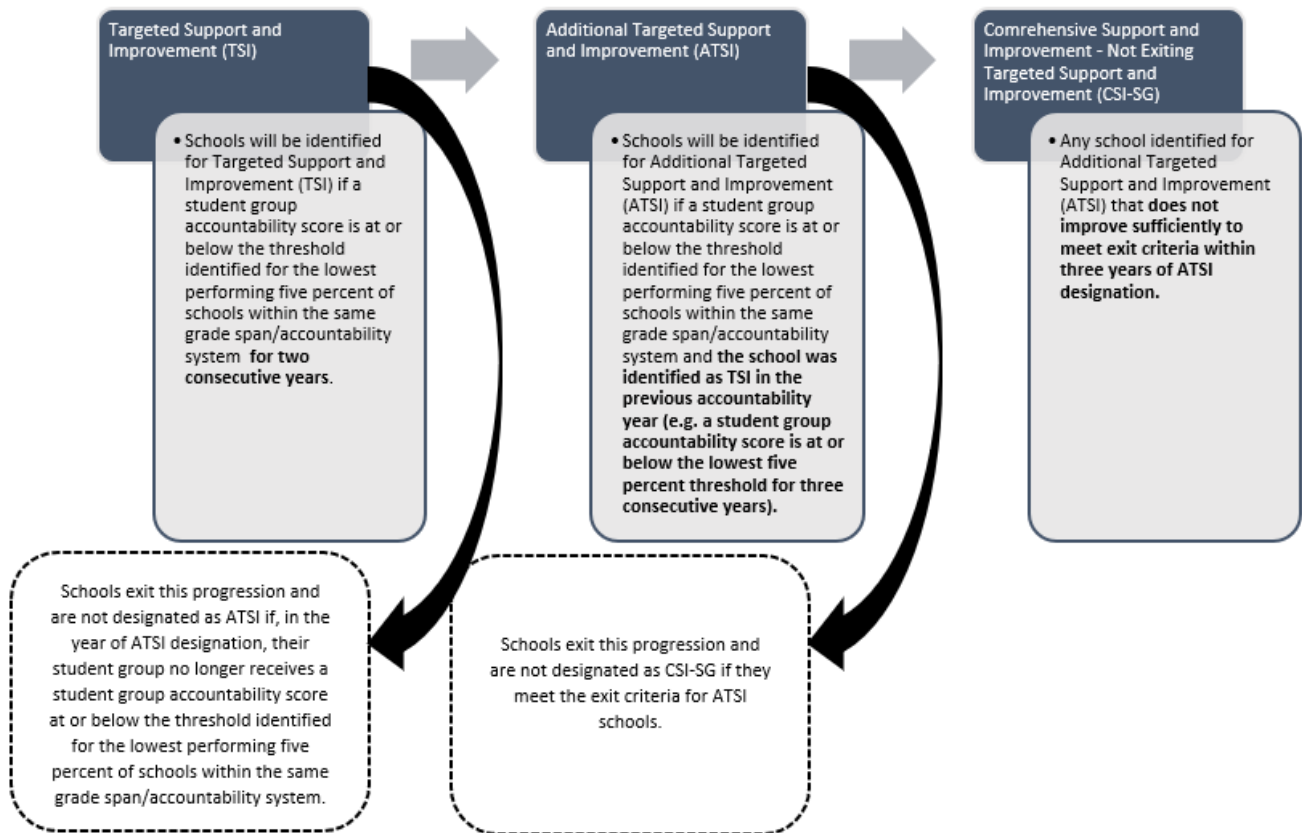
Targeted Support and Improvement (TSI)

• Schools will be identified for Targeted Support and Improvement (TSI) if a student group accountability score is at or below the threshold identified for the lowest performing five percent of schools within the same grade span/accountability system **for two consecutive years**.

Additional Targeted Support and Improvement (ATSI)

• Schools will be identified for Additional Targeted Support and Improvement (ATSI) if a student group accountability score is at or below the threshold identified for the lowest performing five percent of schools within the same grade span/accountability system and **the school was identified as TSI in the previous accountability year (e.g. a student group accountability score is at or below the lowest five percent threshold for three consecutive years).**

Comrehensive Support and Improvement - Not Exiting Targeted Support and Improvement (CSI-SG)

• Any school identified for Additional Targeted Support and Improvement (ATSI) that **does not improve sufficiently to meet exit criteria within three years of ATSI designation.**

Schools exit this progression and are not designated as ATSI if, in the year of ATSI designation, their student group no longer receives a student group accountability score at or below the threshold identified for the lowest performing five percent of schools within the same grade span/accountability system.

Schools exit this progression and are not designated as CSI-SG if they meet the exit criteria for ATSI schools.